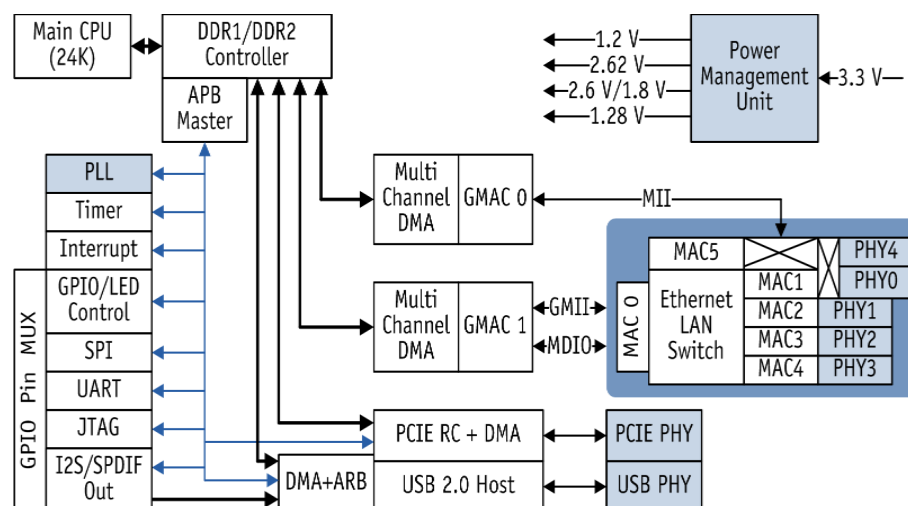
Main CPU (24K)

DDR1/DDR2 Controller

APB Master

1.2 V
2.62 V
2.6 V/1.8 V
1.28 V

Power Management Unit

3.3 V

PLL
Timer
Interrupt
GPIO/LED Control
SPI
UART
JTAG
I2S/SPDIF Out

GPIO Pin MUX

Multi Channel DMA
GMAC 0

MII

Multi Channel DMA
GMAC 1

GMII
MDIO

MAC 0

MAC5
Ethernet LAN Switch
MAC1
MAC2
MAC3
MAC4

PHY4
PHY0
PHY1
PHY2
PHY3

PCIE RC + DMA
PCIE PHY

DMA+ARB
USB 2.0 Host
USB PHY